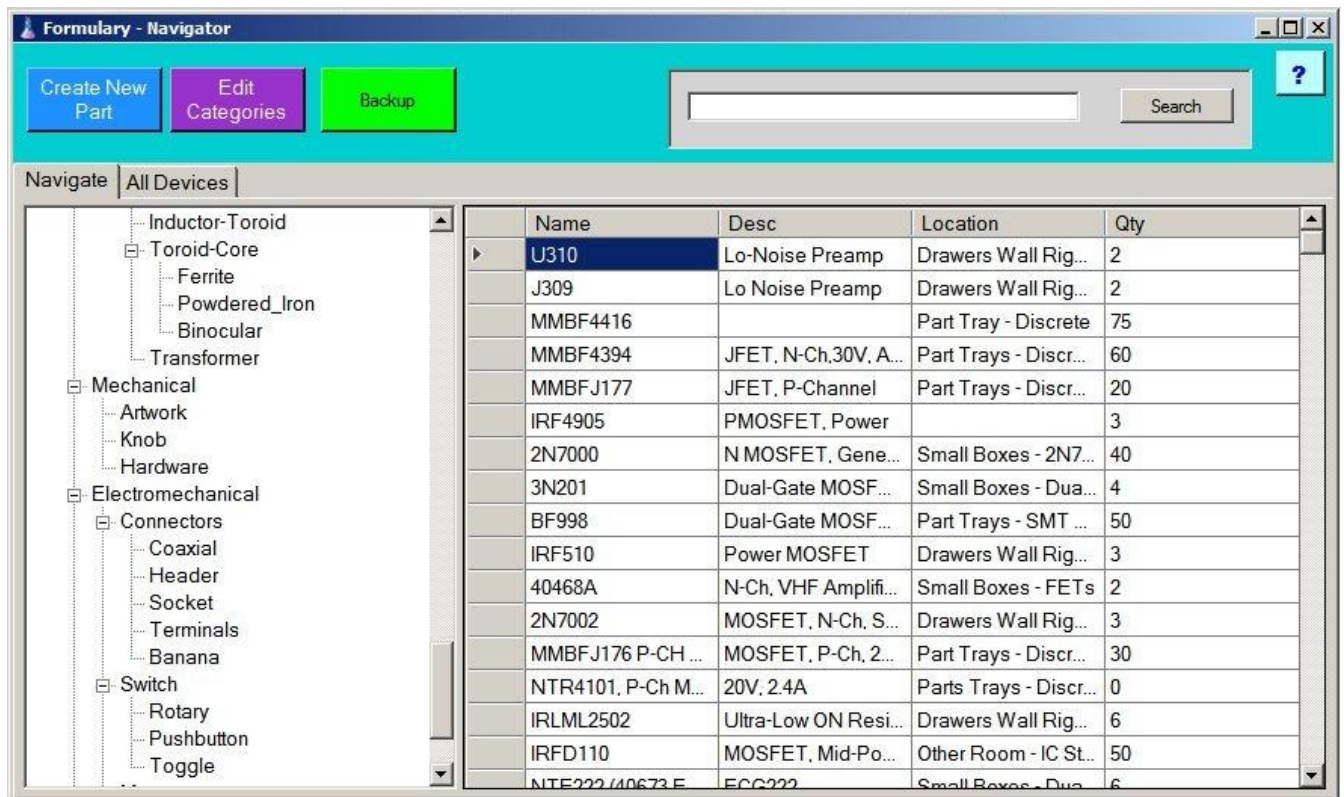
Formulary - Navigator

Create New Part

Edit Categories

Backup

Search

?

Navigate | All Devices

Inductor-Toroid
Toroid-Core
Ferrite
Powdered_Iron
Binocular
Transformer
Mechanical
Artwork
Knob
Hardware
Electromechanical
Connectors
Coaxial
Header
Socket
Terminals
Banana
Switch
Rotary
Pushbutton
Toggle

| Name | Desc | Location | Qty |
|---|---|---|---|
| U310 | Lo-Noise Preamp | Drawers Wall Rig... | 2 |
| J309 | Lo Noise Preamp | Drawers Wall Rig... | 2 |
| MMBF4416 | | Part Tray - Discrete | 75 |
| MMBF4394 | JFET, N-Ch,30V, A... | Part Trays - Discr... | 60 |
| MMBFJ177 | JFET, P-Channel | Part Trays - Discr... | 20 |
| IRF4905 | PMOSFET, Power | | 3 |
| 2N7000 | N MOSFET, Gene... | Small Boxes - 2N7... | 40 |
| 3N201 | Dual-Gate MOSF... | Small Boxes - Dua... | 4 |
| BF998 | Dual-Gate MOSF... | Part Trays - SMT ... | 50 |
| IRF510 | Power MOSFET | Drawers Wall Rig... | 3 |
| 40468A | N-Ch, VHF Amplifi... | Small Boxes - FETs | 2 |
| 2N7002 | MOSFET, N-Ch, S... | Drawers Wall Rig... | 3 |
| MMBFJ176 P-CH ... | MOSFET, P-Ch, 2... | Part Trays - Discr... | 30 |
| NTR4101, P-Ch M... | 20V, 2.4A | Parts Trays - Discr... | 0 |
| IRLML2502 | Ultra-Low ON Resi... | Drawers Wall Rig... | 6 |
| IRFD110 | MOSFET, Mid-Po... | Other Room - IC St... | 50 |
| NTE222 (40673 E... | ECG222 | Small Boxes - Dua... | 6 |